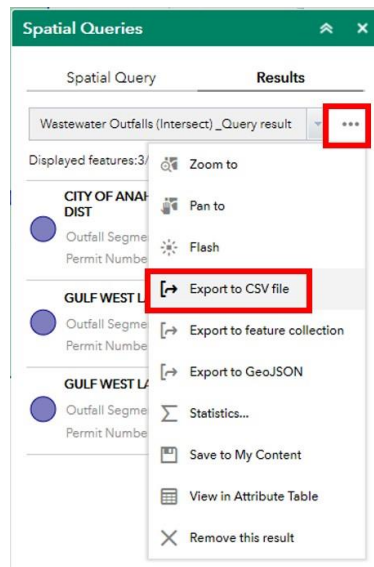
Spatial Queries

Spatial Query

Results

Wastewater Outfalls (Intersect) _Query result

•••

Displayed features:3/

CITY OF ANAH DIST

Outfall Segme

Permit Numbe

GULF WEST L

Outfall Segme

Permit Numbe

GULF WEST L

Outfall Segme

Permit Numbe

Zoom to

Pan to

Flash

Export to CSV file

Export to feature collection

Export to GeoJSON

Statistics...

Save to My Content

View in Attribute Table

Remove this result